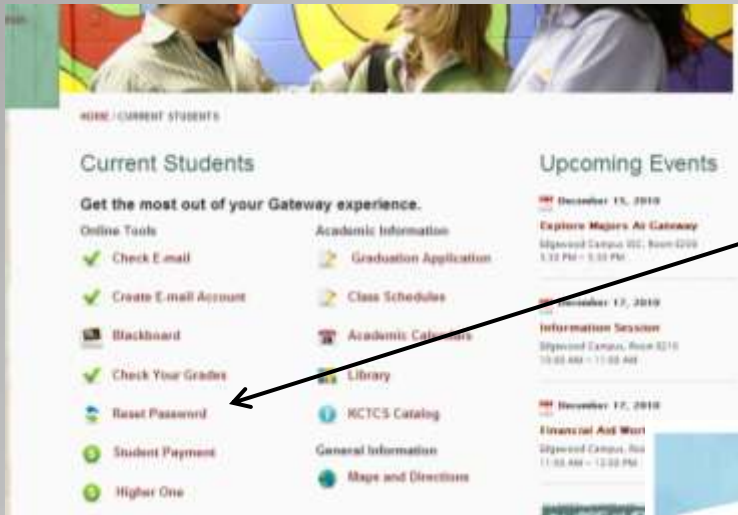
HOME / CURRENT STUDENTS

Current Students

Get the most out of your Gateway experience.

Online Tools

Check E-mail

Create E-mail Account

Blackboard

Check Your Grades

Reset Password

Student Payment

Higher One

Academic Information

Graduation Application

Class Schedules

Academic Calendars

Library

KCTCS Catalog

General Information

Maps and Directions

Upcoming Events

December 15, 2010

Explore Majors At Gateway

Edgewood Campus SSC, Room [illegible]

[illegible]

December 17, 2010

Information Session

Edgewood Campus, Room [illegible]

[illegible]

December 17, 2010

Financial Aid Work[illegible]

Edgewood Campus, Roo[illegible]

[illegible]